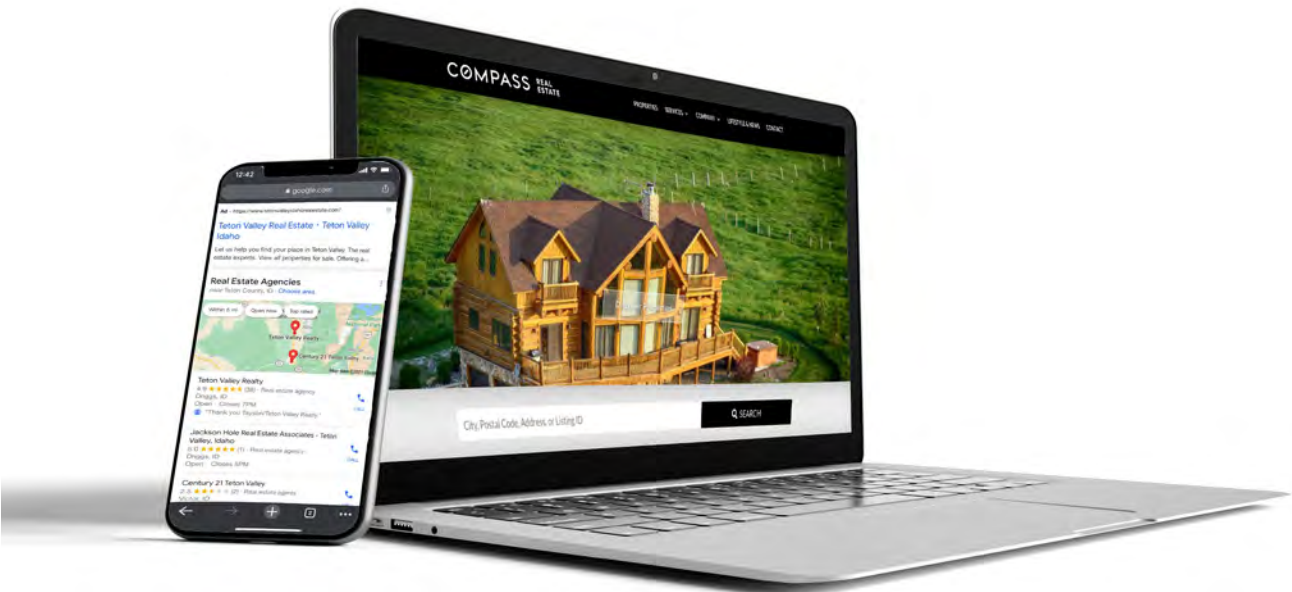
12:42

google.com

Ad · https://www.tetonvalleycompassrealestate.com/

Teton Valley Real Estate - Teton Valley Idaho

Let us help you find your place in Teton Valley. The real estate experts. View all properties for sale. Offering a...

Real Estate Agencies

near Teton County, ID · Choose area

Within 8 mi

Open now

Top rated

Teton Valley Realty

Century 21 Teton Valley

Teton Valley Realty

4.9 ★★★★★ (38) · Real estate agency

Driggs, ID

Open · Closes 7PM

"Thank you Teyalor/Teton Valley Realty."

Call

Jackson Hole Real Estate Associates - Teton Valley, Idaho

5.0 ★★★★★ (1) · Real estate agency

Driggs, ID

Open · Closes 6PM

Call

Century 21 Teton Valley

2.5 ★★★ (2) · Real estate agency

COMPASS REAL ESTATE

PROPERTIES

SERVICES

COMPANY

LIFESTYLE & NEWS

CONTACT

City, Postal Code, Address or Listing ID

SEARCH